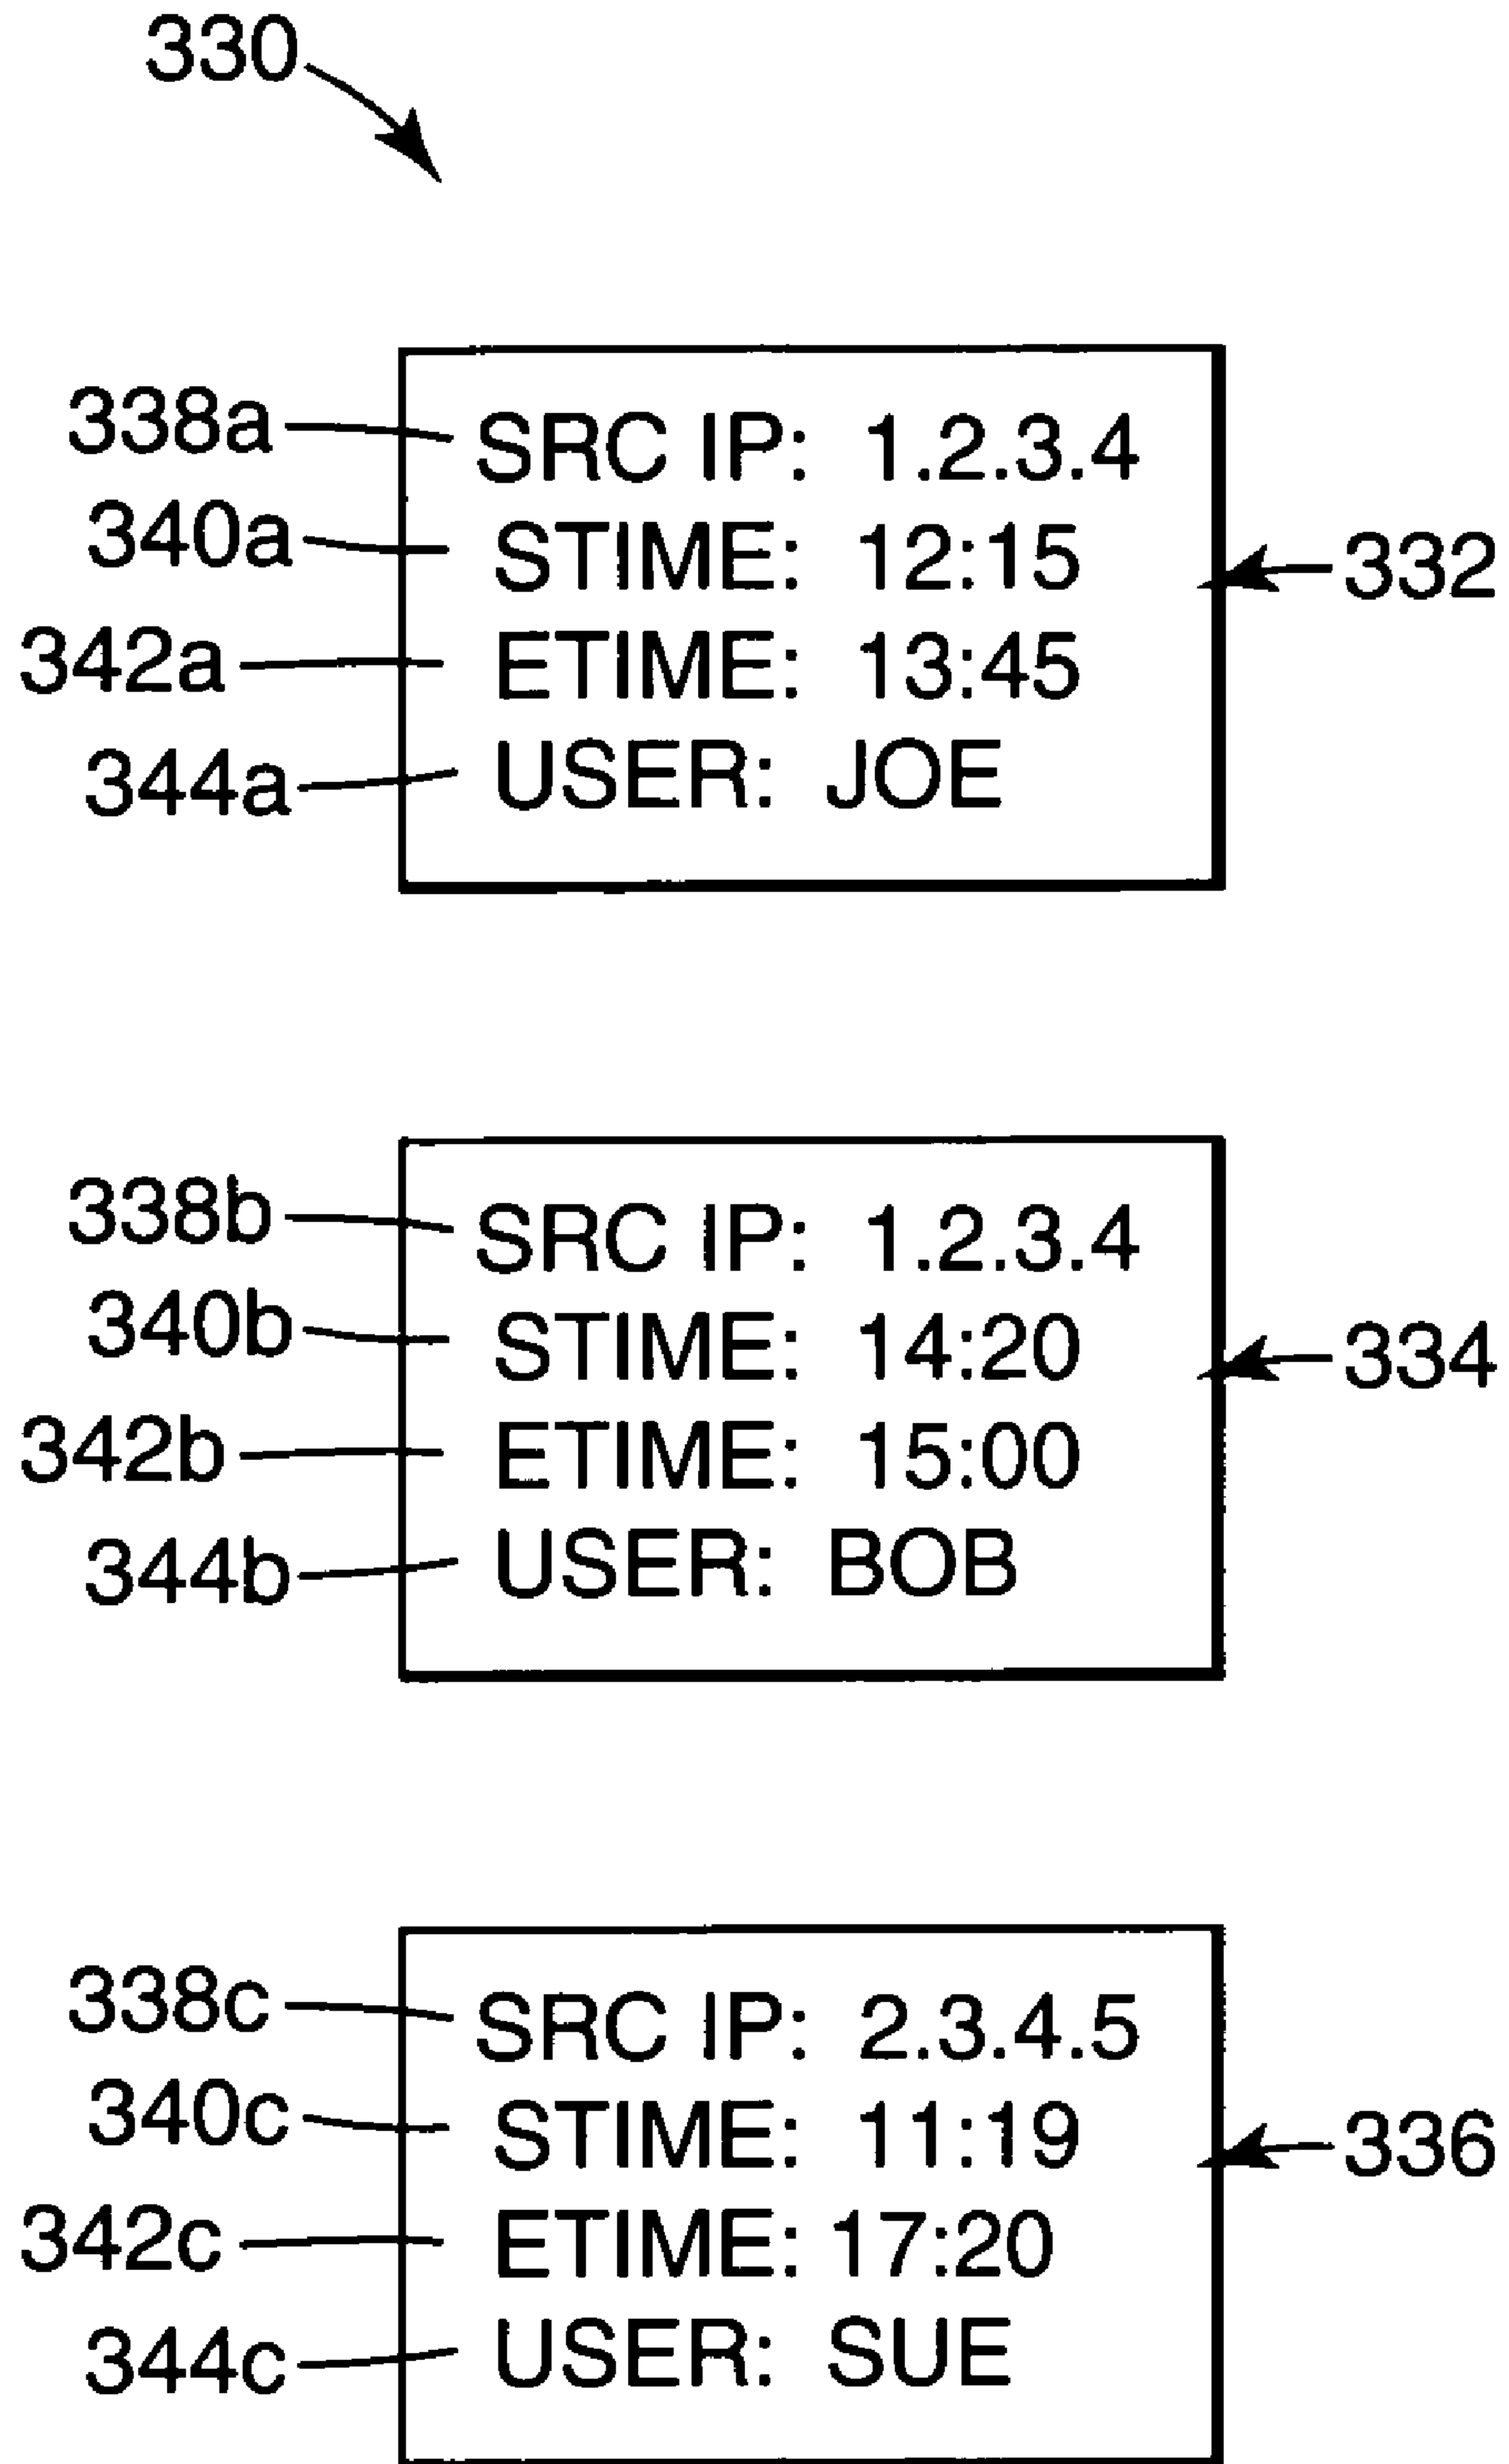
330

338a SRC IP: 1.2.3.4
340a STIME: 12:15
342a ETIME: 13:45
344a USER: JOE
332

338b SRC IP: 1.2.3.4
340b STIME: 14:20
342b ETIME: 15:00
344b USER: BOB
334

338c SRC IP: 2.3.4.5
340c STIME: 11:19
342c ETIME: 17:20
344c USER: SUE
336